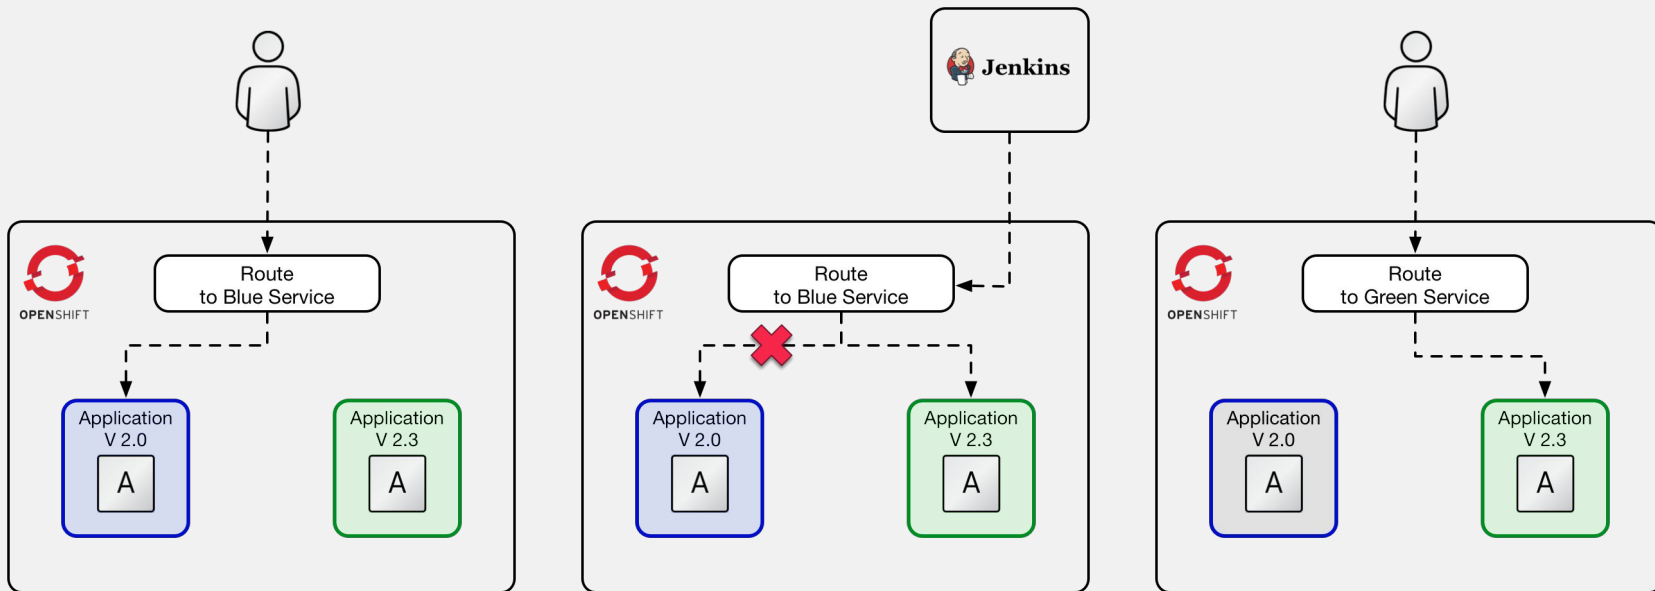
OPENSHIFT

Route
to Blue Service

Application
V 2.0

A

Application
V 2.3

A

Jenkins

OPENSHIFT

Route
to Blue Service

Application
V 2.0

A

Application
V 2.3

A

OPENSHIFT

Route
to Green Service

Application
V 2.0

A

Application
V 2.3

A